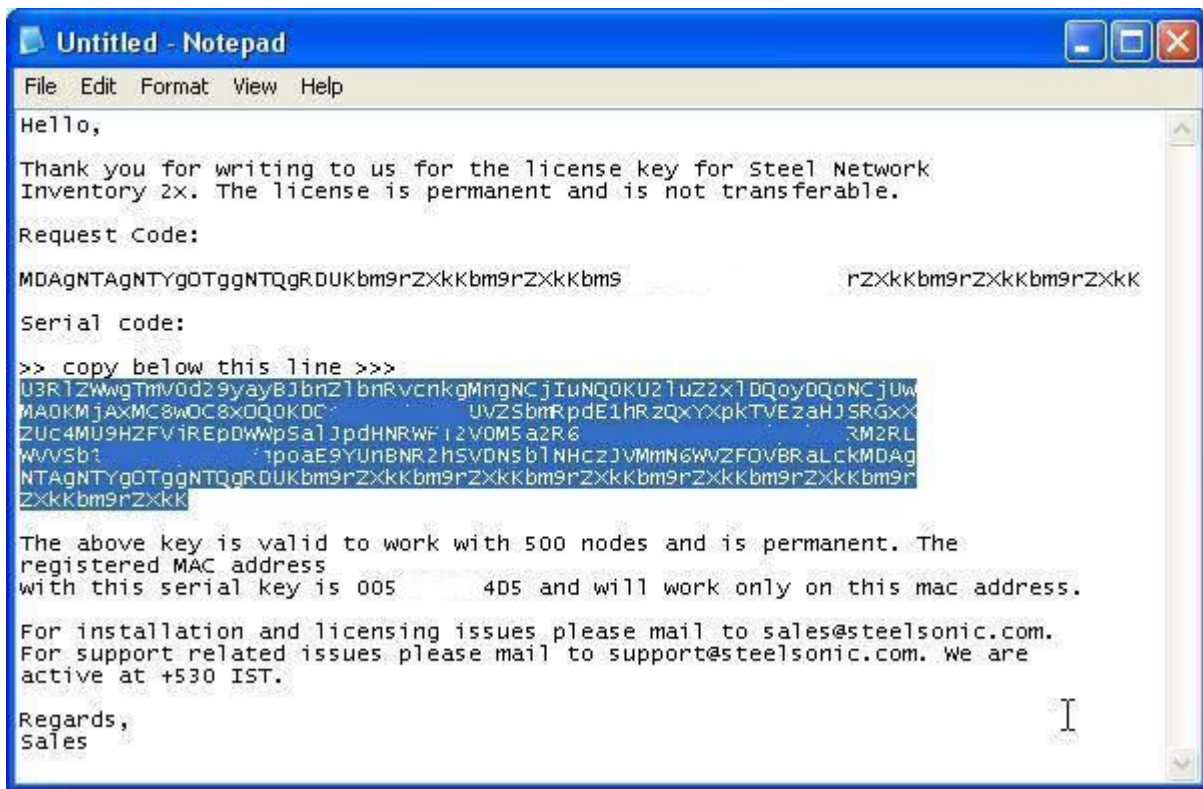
Untitled - Notepad

File Edit Format View Help

Hello,

Thank you for writing to us for the license key for Steel Network Inventory 2x. The license is permanent and is not transferable.

Request Code:

MDAgNTAgNTYgOTggNTQgRDUKbm9rZXkKbm9rZXkKbm9 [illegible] rZXkKbm9rZXkKbm9rZXkK

Serial code:

>> copy below this line >>>
U3RlZWwgTmV0d29yayBJbnZlbnRvcnkgMngNCjIuNQ0KU2luZ2xlDQoyDQoNCjUw
MA0KMjAxMC8wOC8xOQ0KDC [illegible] UVZSbmRpdE1hRzQxYXpkTVEzaHJSRGxX
ZUc4MU9HZFViREpDWWpSalJpdHNRWF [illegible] 2VOM5a2R6 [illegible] RM2RL
WVVSb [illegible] poaE9YUnBNR2hSVDNSblNHczJVMmN6WVZFOVBRaLckMDAg
NTAgNTYgOTggNTQgRDUKbm9rZXkKbm9rZXkKbm9rZXkKbm9rZXkKbm9rZXkKbm9r
ZXkKbm9rZXkK

The above key is valid to work with 500 nodes and is permanent. The registered MAC address
with this serial key is 005 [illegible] 4D5 and will work only on this mac address.

For installation and licensing issues please mail to sales@steelsonic.com.
For support related issues please mail to support@steelsonic.com. We are active at +530 IST.

Regards,
Sales